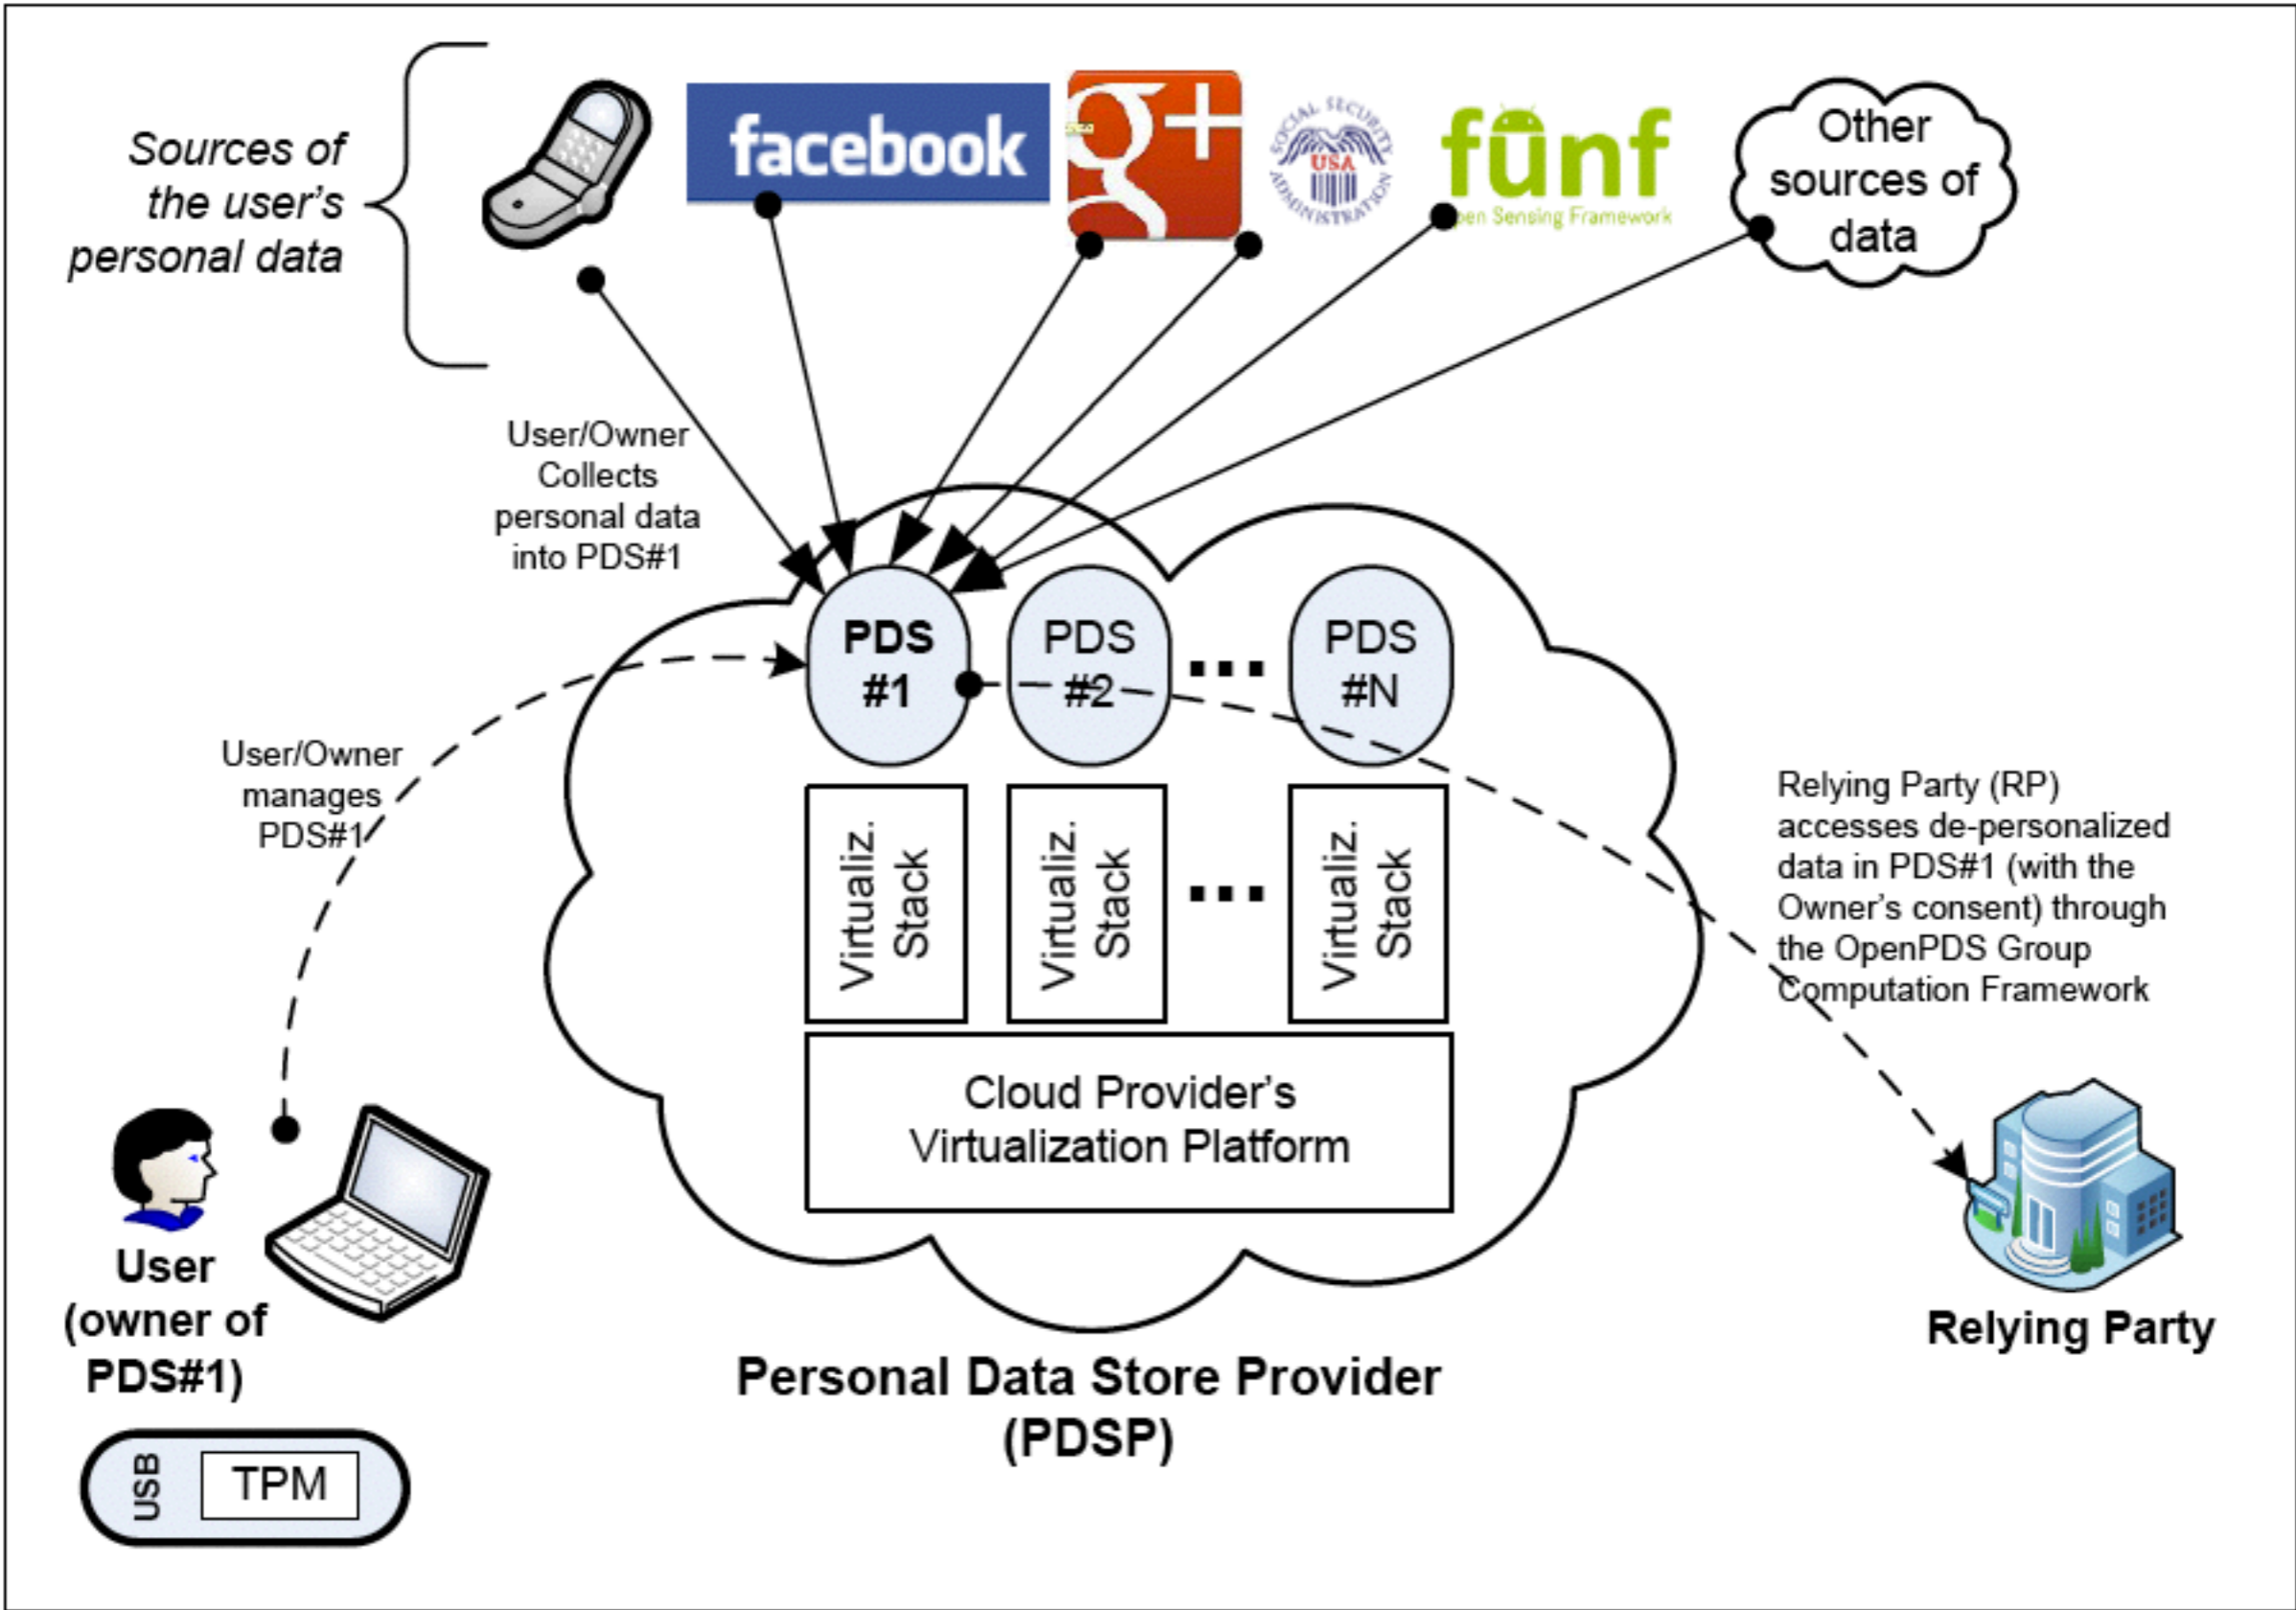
Sources of the user's personal data

facebook

g+

SOCIAL SECURITY USA ADMINISTRATION

funf
Open Sensing Framework

Other sources of data

User/Owner Collects personal data into PDS#1

PDS #1

PDS #2

...

PDS #N

Virtualiz. Stack

Virtualiz. Stack

...

Virtualiz. Stack

Cloud Provider's Virtualization Platform

User/Owner manages PDS#1

Relying Party (RP) accesses de-personalized data in PDS#1 (with the Owner's consent) through the OpenPDS Group Computation Framework

User (owner of PDS#1)

USB TPM

Personal Data Store Provider (PDSP)

Relying Party